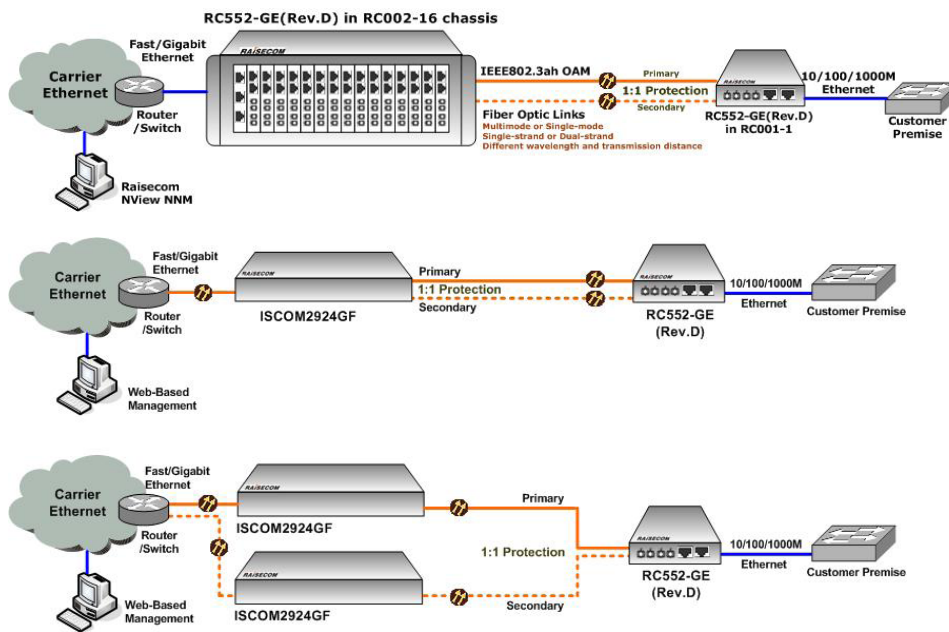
RC552-GE(Rev.D) in RC002-16 chassis

Carrier Ethernet

Fast/Gigabit Ethernet

Router /Switch

RAISECOM

IEEE802.3ah OAM

Primary

1:1 Protection

Secondary

RAISECOM

10/100/1000M Ethernet

Customer Premise

RC552-GE(Rev.D) in RC001-1

Fiber Optic Links
Multimode or Single-mode
Single-strand or Dual-strand
Different wavelength and transmission distance

Raisecom NView NNM

Carrier Ethernet

Fast/Gigabit Ethernet

Router /Switch

RAISECOM

ISCOM2924GF

Primary

1:1 Protection

Secondary

RAISECOM

RC552-GE (Rev.D)

10/100/1000M Ethernet

Customer Premise

Web-Based Management

Carrier Ethernet

Fast/Gigabit Ethernet

Router /Switch

RAISECOM

ISCOM2924GF

Primary

1:1 Protection

RAISECOM

ISCOM2924GF

Secondary

RAISECOM

RC552-GE (Rev.D)

10/100/1000M Ethernet

Customer Premise

Web-Based Management